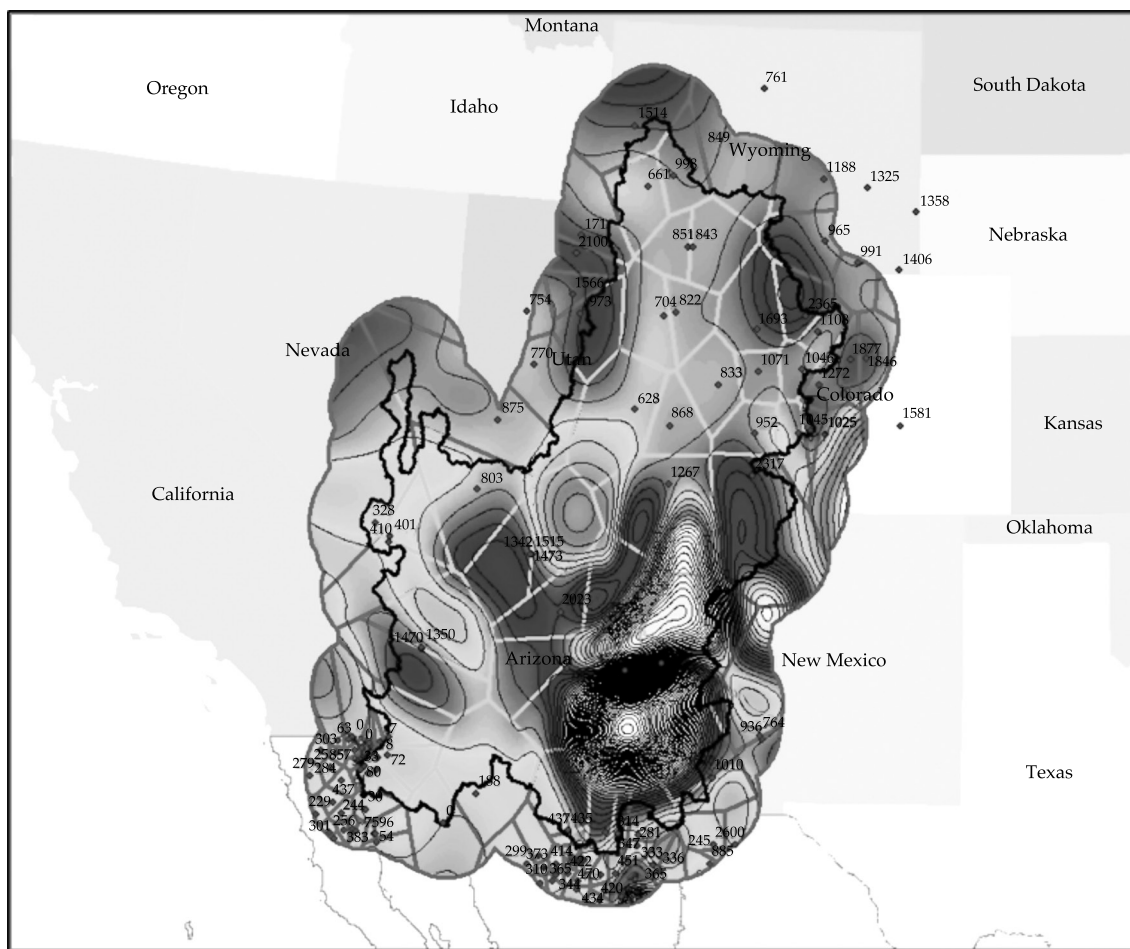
Montana
Oregon
Idaho
South Dakota
761
1514
849
Wyoming
998
661
1188
1325
1358
171
2100
851 843
965
Nebraska
991
1406
754
1566
973
704 822
2365
1693
1108
Nevada
770
Utah
1071
1046
1877
1846
1272
833
Colorado
875
628
868
952
1045
1025
1581
Kansas
1267
317
803
California
328
410 401
Oklahoma
1342 1515
1473
2023
1470 1350
Arizona
New Mexico
936 764
63 0
303 0 7
258 57 8
279 284 33 72
80
437
229 244 36
301 256 75 96
383 54
188
0
1010
Texas
437 435
244
281
347 333 336
245 2600
885
299 373 414 422
310 365 451
470 365
344
420
434